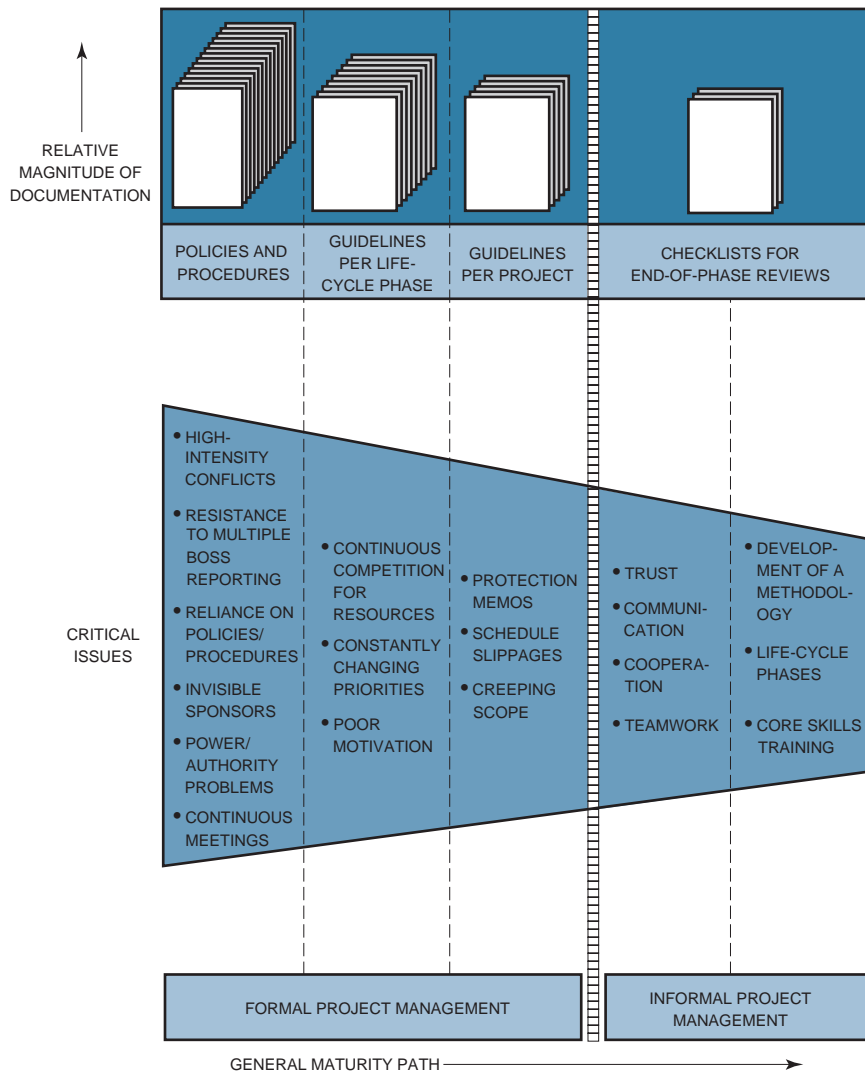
RELATIVE MAGNITUDE OF DOCUMENTATION

POLICIES AND PROCEDURES

GUIDELINES PER LIFE-CYCLE PHASE

GUIDELINES PER PROJECT

CHECKLISTS FOR END-OF-PHASE REVIEWS

CRITICAL ISSUES

• HIGH-INTENSITY CONFLICTS
• RESISTANCE TO MULTIPLE BOSS REPORTING
• RELIANCE ON POLICIES/ PROCEDURES
• INVISIBLE SPONSORS
• POWER/ AUTHORITY PROBLEMS
• CONTINUOUS MEETINGS

• CONTINUOUS COMPETITION FOR RESOURCES
• CONSTANTLY CHANGING PRIORITIES
• POOR MOTIVATION

• PROTECTION MEMOS
• SCHEDULE SLIPPAGES
• CREEPING SCOPE

• TRUST
• COMMUNICATION
• COOPERATION
• TEAMWORK

• DEVELOPMENT OF A METHODOLOGY
• LIFE-CYCLE PHASES
• CORE SKILLS TRAINING

FORMAL PROJECT MANAGEMENT

INFORMAL PROJECT MANAGEMENT

GENERAL MATURITY PATH